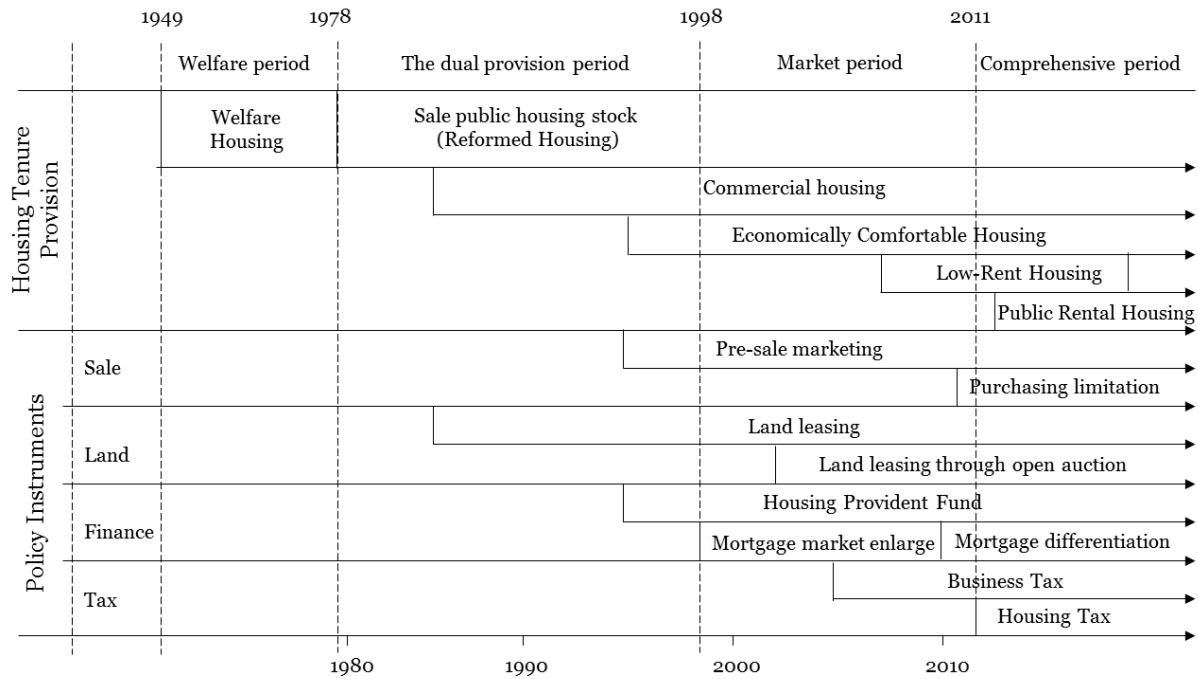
1949 1978 1998 2011

Welfare period | The dual provision period | Market period | Comprehensive period

Housing Tenure Provision

Welfare Housing

Sale public housing stock (Reformed Housing)

Commercial housing

Economically Comfortable Housing

Low-Rent Housing

Public Rental Housing

Policy Instruments

Sale

Pre-sale marketing

Purchasing limitation

Land

Land leasing

Land leasing through open auction

Finance

Housing Provident Fund

Mortgage market enlarge

Mortgage differentiation

Tax

Business Tax

Housing Tax

1980 1990 2000 2010